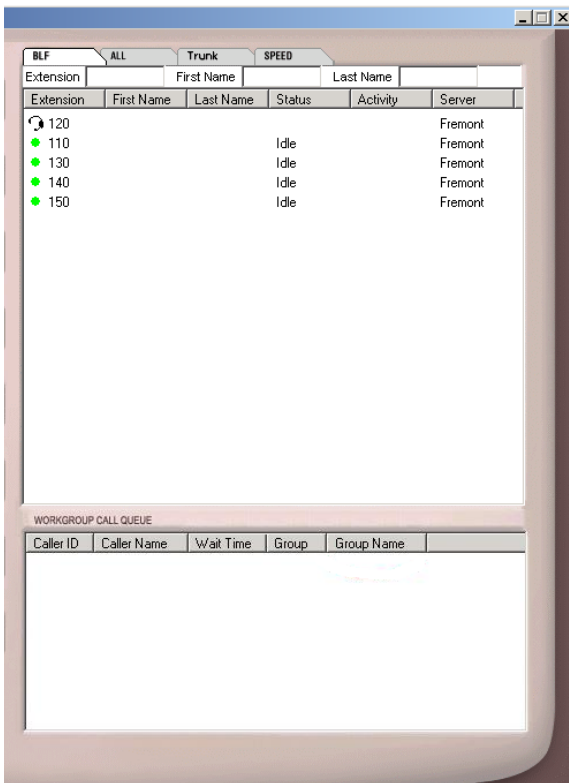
BLF ALL Trunk SPEED

Extension First Name Last Name

| Extension | First Name | Last Name | Status | Activity | Server |
|---|---|---|---|---|---|
| 120 | | | | | Fremont |
| 110 | | | Idle | | Fremont |
| 130 | | | Idle | | Fremont |
| 140 | | | Idle | | Fremont |
| 150 | | | Idle | | Fremont |

WORKGROUP CALL QUEUE

| Caller ID | Caller Name | Wait Time | Group | Group Name |
|---|---|---|---|---|